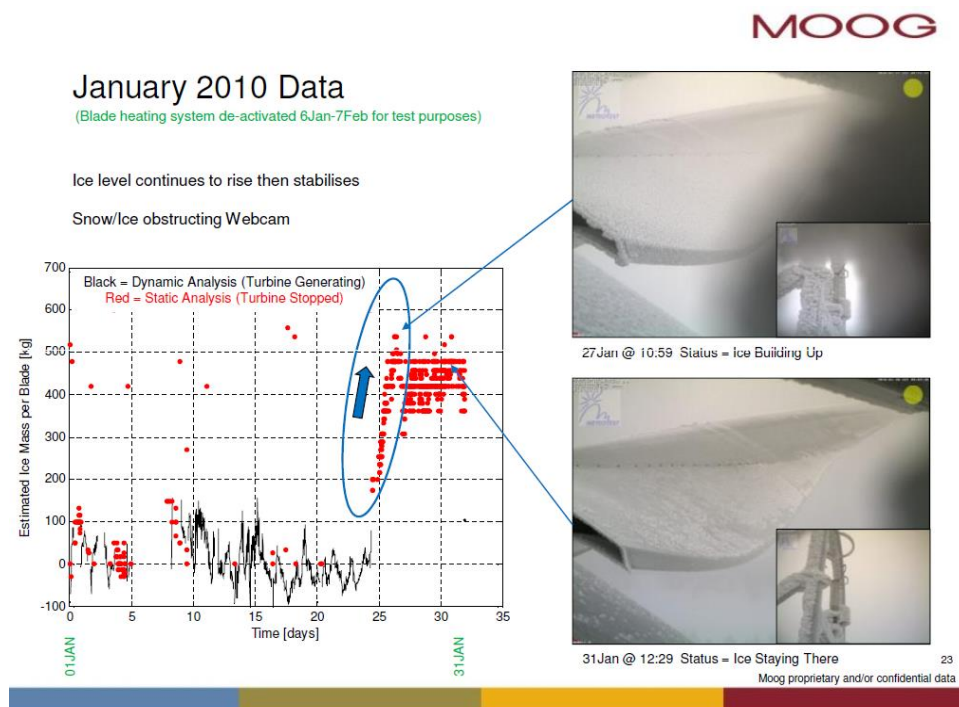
MOOG

January 2010 Data

(Blade heating system de-activated 6Jan-7Feb for test purposes)

Ice level continues to rise then stabilises

Snow/Ice obstructing Webcam

Black = Dynamic Analysis (Turbine Generating)
Red = Static Analysis (Turbine Stopped)

Estimated Ice Mass per Blade [kg]

700
600
500
400
300
200
100
0
-100

0 5 10 15 20 25 30 35

Time [days]

01JAN

31JAN

27Jan @ 10:59 Status = Ice Building Up

31Jan @ 12:29 Status = Ice Staying There

23

Moog proprietary and/or confidential data